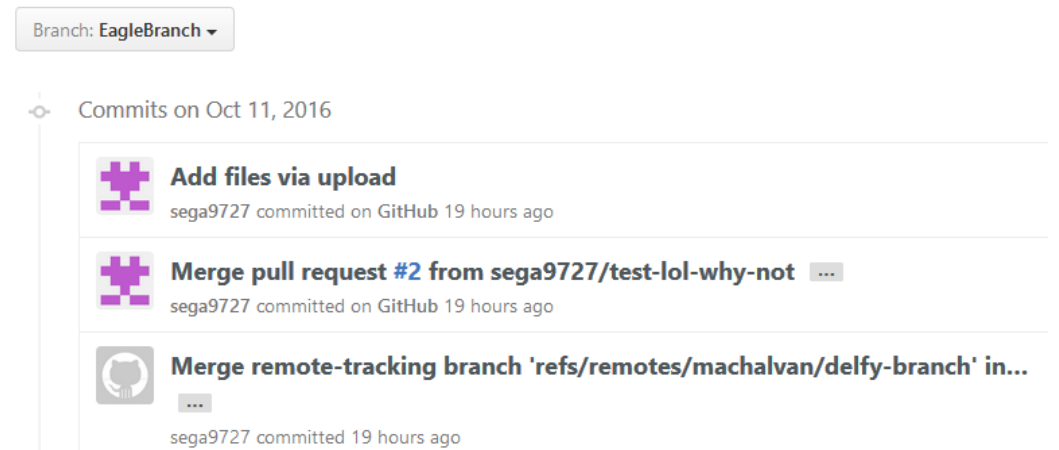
Branch: EagleBranch

Commits on Oct 11, 2016

Add files via upload
sega9727 committed on GitHub 19 hours ago

Merge pull request #2 from sega9727/test-lol-why-not ...
sega9727 committed on GitHub 19 hours ago

Merge remote-tracking branch 'refs/remotes/machalvan/delfy-branch' in... ...
sega9727 committed 19 hours ago